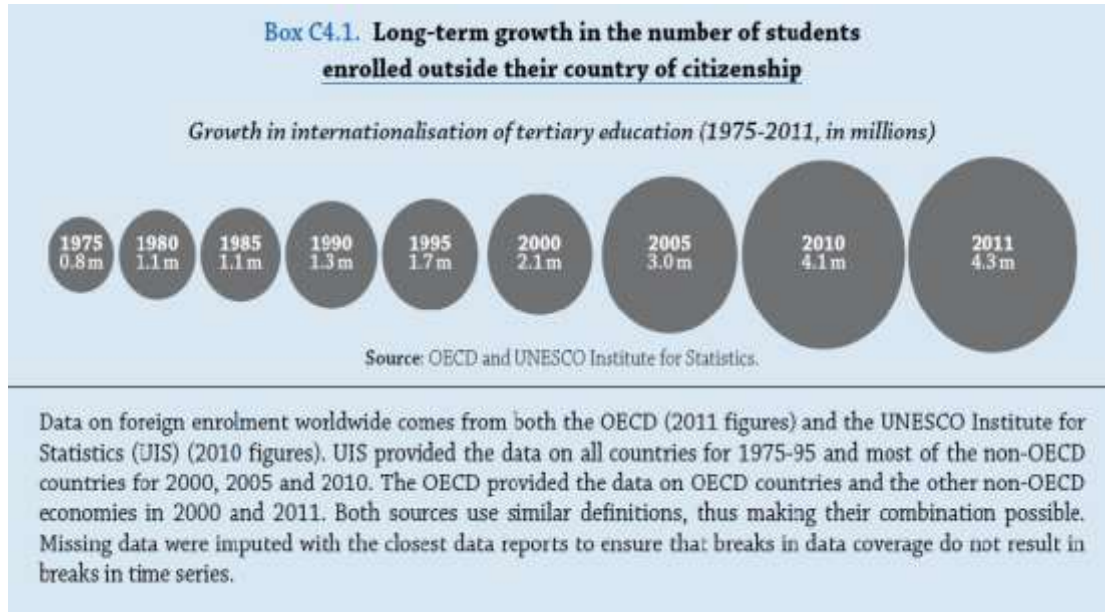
Box C4.1. Long-term growth in the number of students enrolled outside their country of citizenship

Growth in internationalisation of tertiary education (1975-2011, in millions)

1975
0.8 m

1980
1.1 m

1985
1.1 m

1990
1.3 m

1995
1.7 m

2000
2.1 m

2005
3.0 m

2010
4.1 m

2011
4.3 m

Source: OECD and UNESCO Institute for Statistics.

Data on foreign enrolment worldwide comes from both the OECD (2011 figures) and the UNESCO Institute for Statistics (UIS) (2010 figures). UIS provided the data on all countries for 1975-95 and most of the non-OECD countries for 2000, 2005 and 2010. The OECD provided the data on OECD countries and the other non-OECD economies in 2000 and 2011. Both sources use similar definitions, thus making their combination possible. Missing data were imputed with the closest data reports to ensure that breaks in data coverage do not result in breaks in time series.